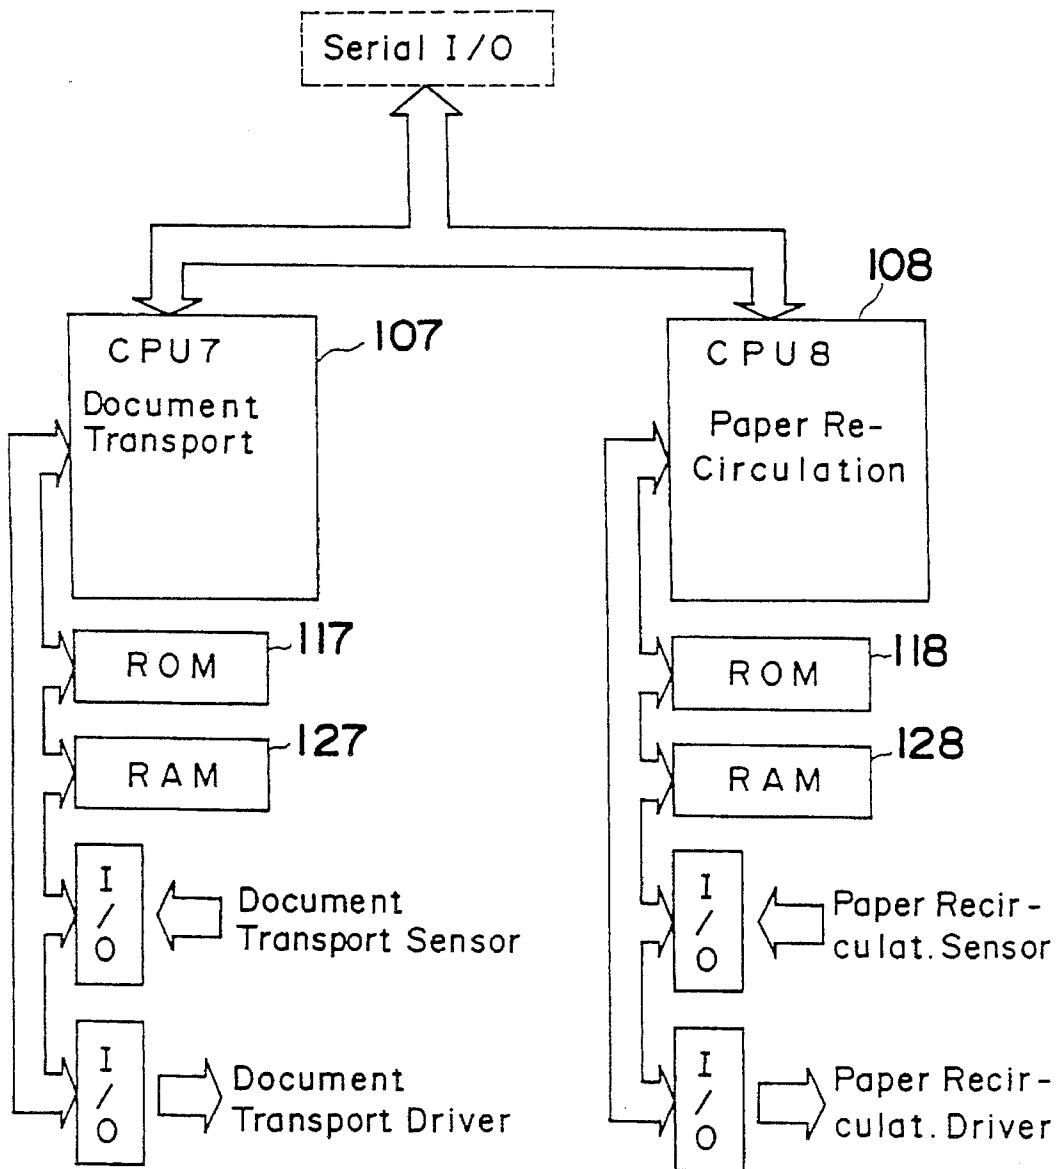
Serial I/O

108

CPU7
Document Transport

107

CPU8
Paper Re-Circulation

ROM

117

RAM

127

I/O

Document Transport Sensor

I/O

Document Transport Driver

ROM

118

RAM

128

I/O

Paper Recir-culat. Sensor

I/O

Paper Recir-culat. Driver